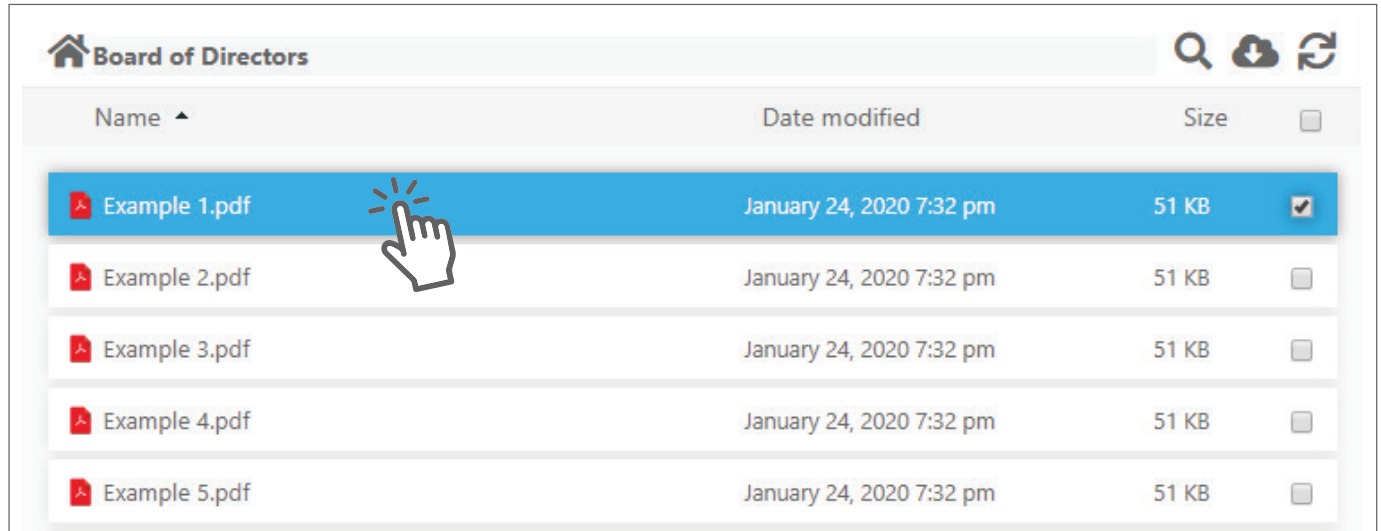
Board of Directors

| Name ▲ | Date modified | Size | |
|---|---|---|---|
| Example 1.pdf | January 24, 2020 7:32 pm | 51 KB | |
| Example 2.pdf | January 24, 2020 7:32 pm | 51 KB | |
| Example 3.pdf | January 24, 2020 7:32 pm | 51 KB | |
| Example 4.pdf | January 24, 2020 7:32 pm | 51 KB | |
| Example 5.pdf | January 24, 2020 7:32 pm | 51 KB | |